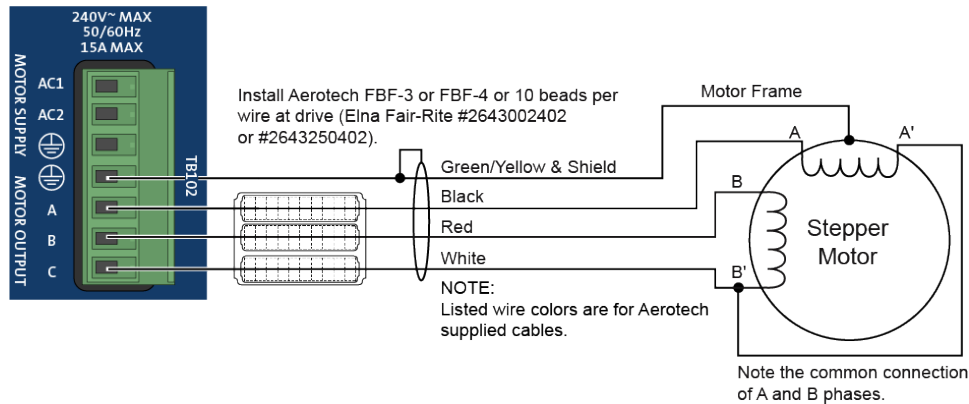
240V~ MAX
50/60Hz
15A MAX

MOTOR SUPPLY
MOTOR OUTPUT

AC1
AC2
⏚
⏚
A
B
C

TB102

Install Aerotech FBF-3 or FBF-4 or 10 beads per wire at drive (Elna Fair-Rite #2643002402 or #2643250402).

Motor Frame

Green/Yellow & Shield
Black
Red
White

A
A'
B
B'

Stepper Motor

NOTE:
Listed wire colors are for Aerotech supplied cables.

Note the common connection of A and B phases.